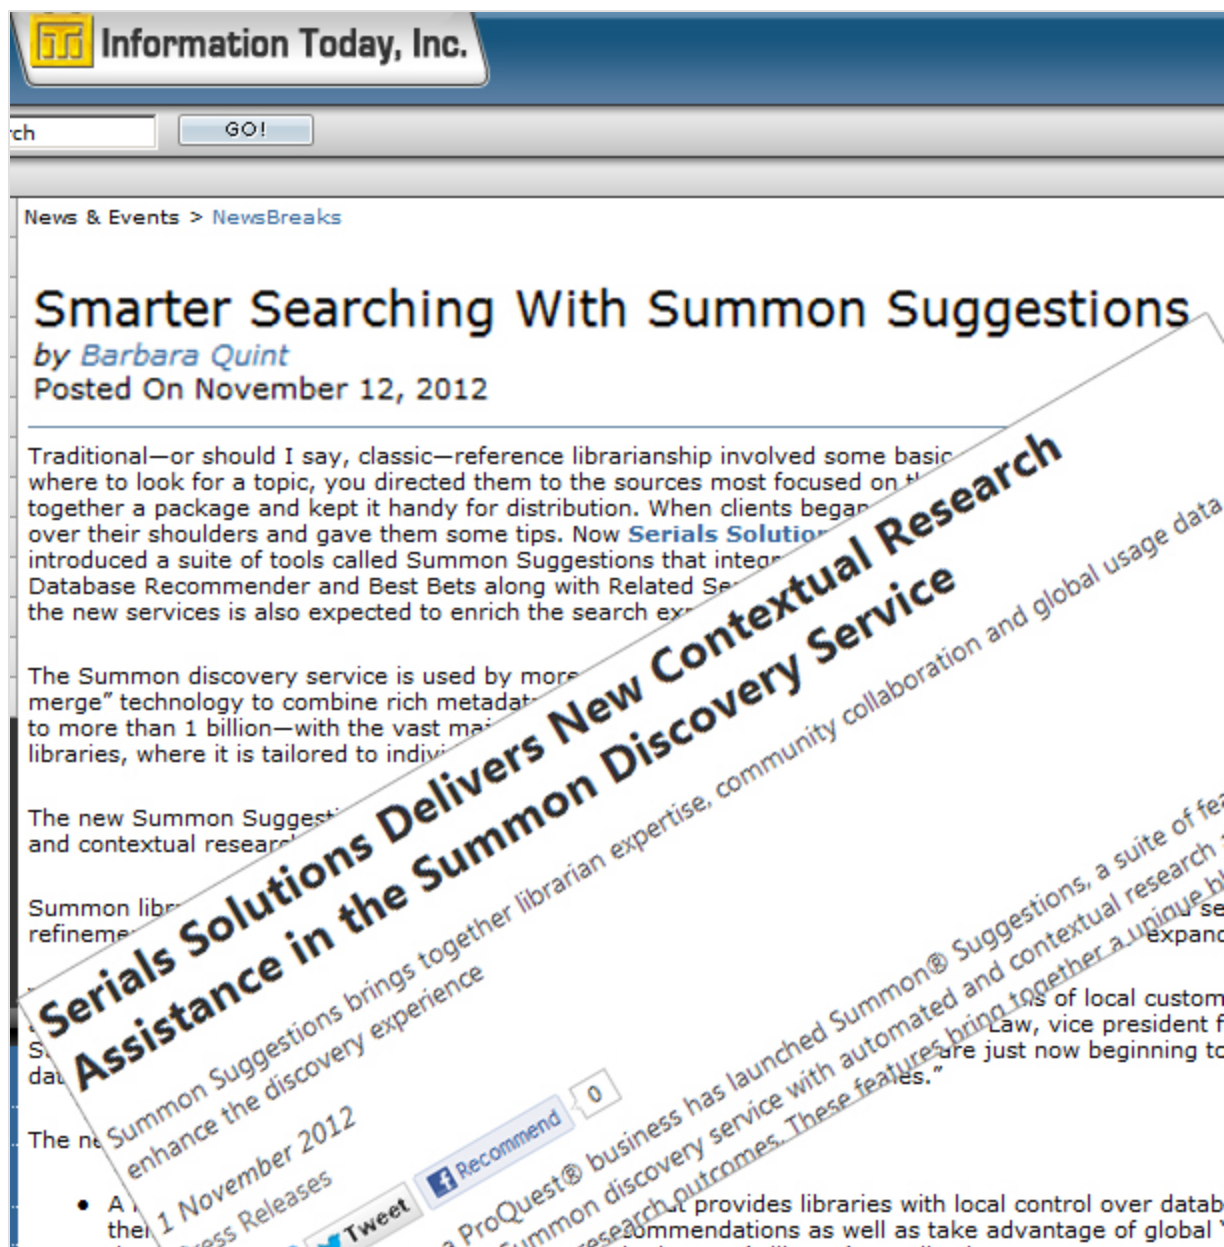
Information Today, Inc.

rch

GO!

News & Events > NewsBreaks

Smarter Searching With Summon Suggestions

by Barbara Quint

Posted On November 12, 2012

Traditional—or should I say, classic—reference librarianship involved some basic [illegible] where to look for a topic, you directed them to the sources most focused on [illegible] together a package and kept it handy for distribution. When clients began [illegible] over their shoulders and gave them some tips. Now Serials Solution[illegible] introduced a suite of tools called Summon Suggestions that integr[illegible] Database Recommender and Best Bets along with Related Se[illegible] the new services is also expected to enrich the search ex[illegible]

The Summon discovery service is used by more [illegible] merge" technology to combine rich metadat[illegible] to more than 1 billion—with the vast ma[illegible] libraries, where it is tailored to indiv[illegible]

The new Summon Suggest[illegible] and contextual resear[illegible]

Summon libr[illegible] refineme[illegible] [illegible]se expanc

S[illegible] dat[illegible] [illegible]s of local custom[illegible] Law, vice president f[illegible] are just now beginning to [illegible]es."

The ne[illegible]

• A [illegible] provides libraries with local control over datab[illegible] the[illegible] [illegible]ommendations as well as take advantage of global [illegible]

Serials Solutions Delivers New Contextual Research Assistance in the Summon Discovery Service

Summon Suggestions brings together librarian expertise, community collaboration and global usage data to enhance the discovery experience

1 November 2012

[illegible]ress Releases

Tweet

Recommend

0

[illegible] ProQuest® business has launched Summon® Suggestions, a suite of fea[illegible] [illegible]ummon discovery service with automated and contextual research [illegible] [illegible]esearch outcomes. These features bring together a unique bl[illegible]